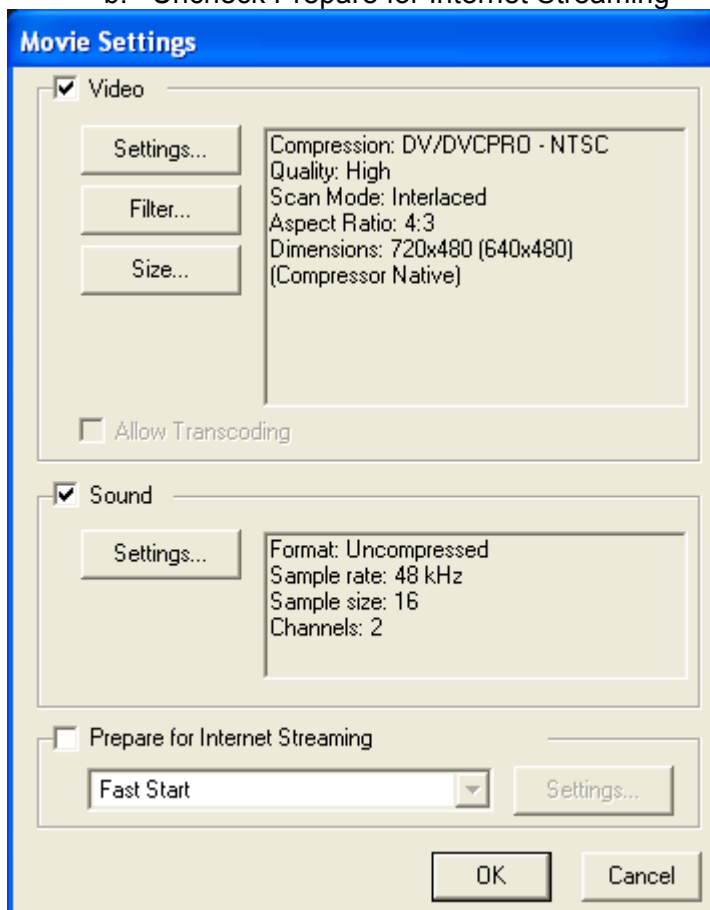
b. Uncheck Prepare for Internet Streaming

Movie Settings

Video

Settings...

Filter...

Size...

Compression: DV/DVCPRO - NTSC
Quality: High
Scan Mode: Interlaced
Aspect Ratio: 4:3
Dimensions: 720x480 (640x480)
(Compressor Native)

Allow Transcoding

Sound

Settings...

Format: Uncompressed
Sample rate: 48 kHz
Sample size: 16
Channels: 2

Prepare for Internet Streaming

Fast Start

Settings...

OK

Cancel